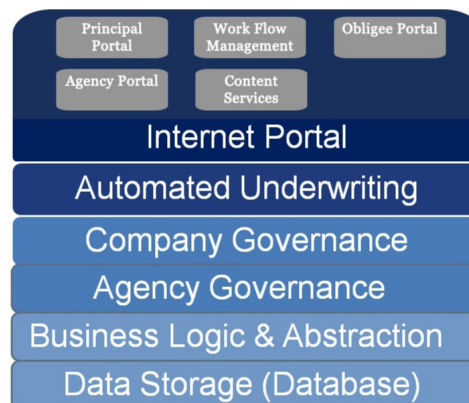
Principal Portal

Work Flow Management

Obligee Portal

Agency Portal

Content Services

Internet Portal

Automated Underwriting

Company Governance

Agency Governance

Business Logic & Abstraction

Data Storage (Database)